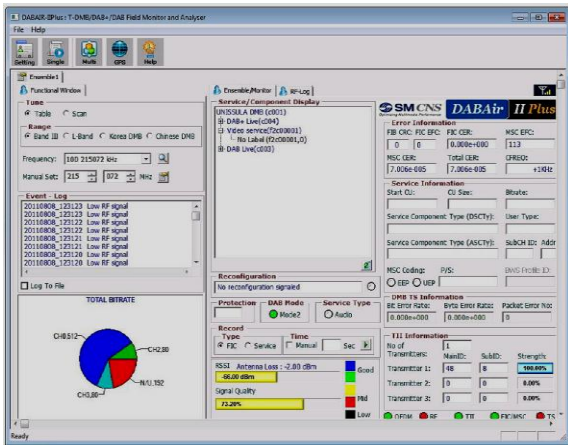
DABAir-IIPlus: T-DMB/DAB+/DAB Field Monitor and Analyzer

File Help

Setting Single Multi GPS Help

Ensemble1

Functional Window

Tune
Table Scan

Range
Band III L-Band Korea DMB Chinese DMB

Frequency: 180 215872 kHz

Manual Set: 215 872 MHz

Event - Log
20110808_123123 Low RF signal
20110808_123123 Low RF signal
20110808_123123 Low RF signal
20110808_123122 Low RF signal
20110808_123122 Low RF signal
20110808_123121 Low RF signal
20110808_123121 Low RF signal
20110808_123120 Low RF signal
20110808_123120 Low RF signal

Log To File

TOTAL BITRATE

CH8512
CH2.80
N/U,192
CH3,80

Ensemble Monitor RF-Log

Service/Component Display
UNISULA DMB (c001)
DAB+ Live(c004)
Video service(f2c00031)
No Label (f2c08001,0)
DAB Live(c003)

Reconfiguration
No reconfiguration signaled

Protection
DAB Mode
Mode2
Service Type
Audio

Record
Type
FIC Service
Time
Manual
Sec

RSSI Antenna Loss : -2.00 dBm
-66.00 dBm
Signal Quality
73.20%

Good
Mid
Low

SMCNS DABAir II Plus

Error Information
FIB CRC: FIC EFC: FIC CER: MSC EFC:
0 0 0.000e+000 113
MSC CER: Total CER: CFREQ:
7.006e-005 7.006e-005 +1kHz

Service Information
Start CU: CU Size: Bitrate:
Service Component Type (DSCTy): User Type:
Service Component Type (ASCTy): SubCH ID: Addr
MSC Coding: P/S: BWS Profile ID
EEP UEP

DMB TS Information
Bit Error Rate: Byte Error Rate: Packet Error No:
0.000e+000 0.000e+000 0

TII Information
No of Transmitters: 1
MainID: SubID: Strength:
Transmitter 1: 48 8 100.00%
Transmitter 2: 0 0 0.00%
Transmitter 3: 0 0 0.00%

OFDM RF TII FIC/MSC TS

Ready